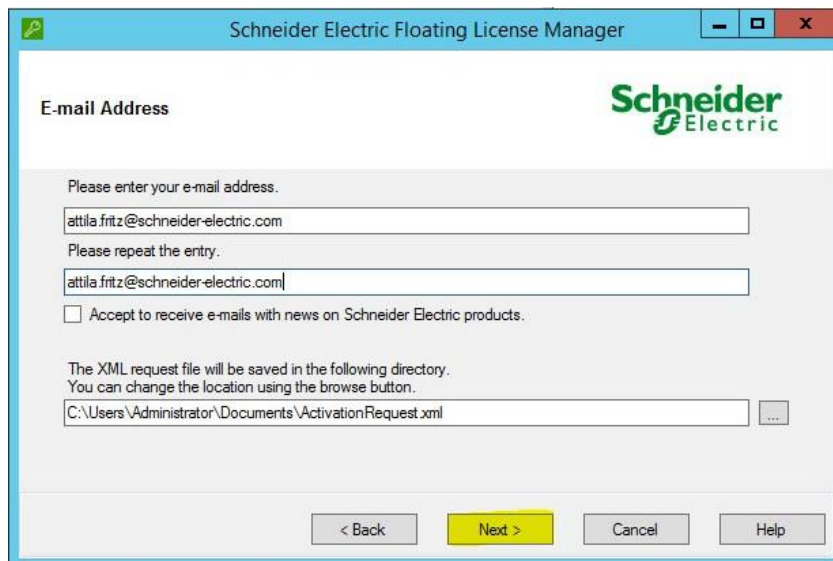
Schneider Electric Floating License Manager

E-mail Address

Schneider Electric

Please enter your e-mail address.

attila.fritz@schneider-electric.com

Please repeat the entry.

attila.fritz@schneider-electric.com

Accept to receive e-mails with news on Schneider Electric products.

The XML request file will be saved in the following directory.
You can change the location using the browse button.

C:\Users\Administrator\Documents\ActivationRequest.xml

...

< Back

Next >

Cancel

Help